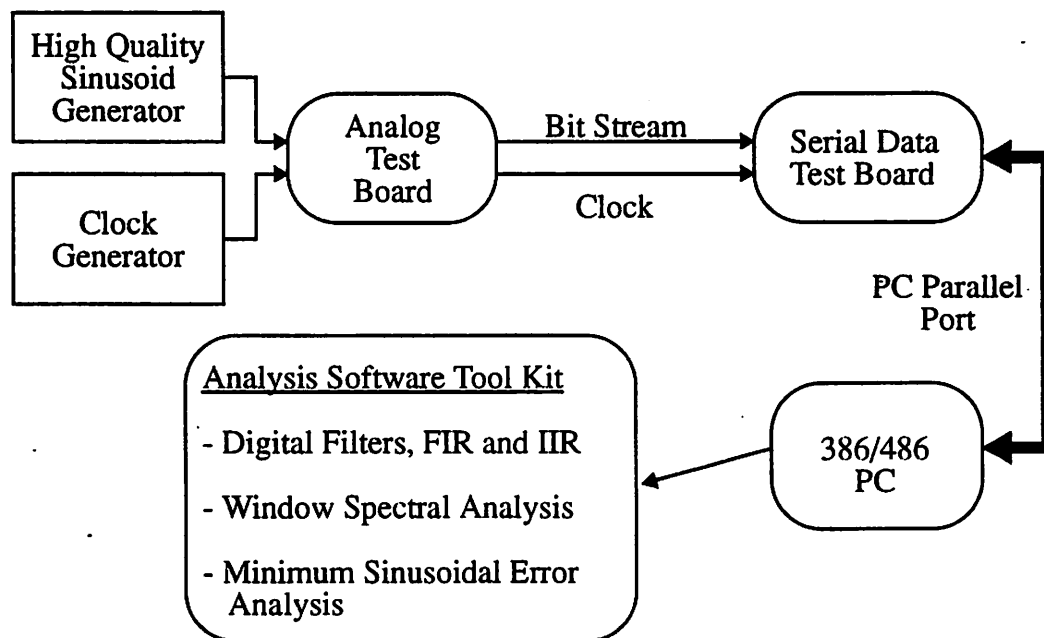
High Quality Sinusoid Generator

Clock Generator

Analog Test Board

Bit Stream

Clock

Serial Data Test Board

PC Parallel Port

Analysis Software Tool Kit

- Digital Filters, FIR and IIR

- Window Spectral Analysis

- Minimum Sinusoidal Error Analysis

386/486 PC